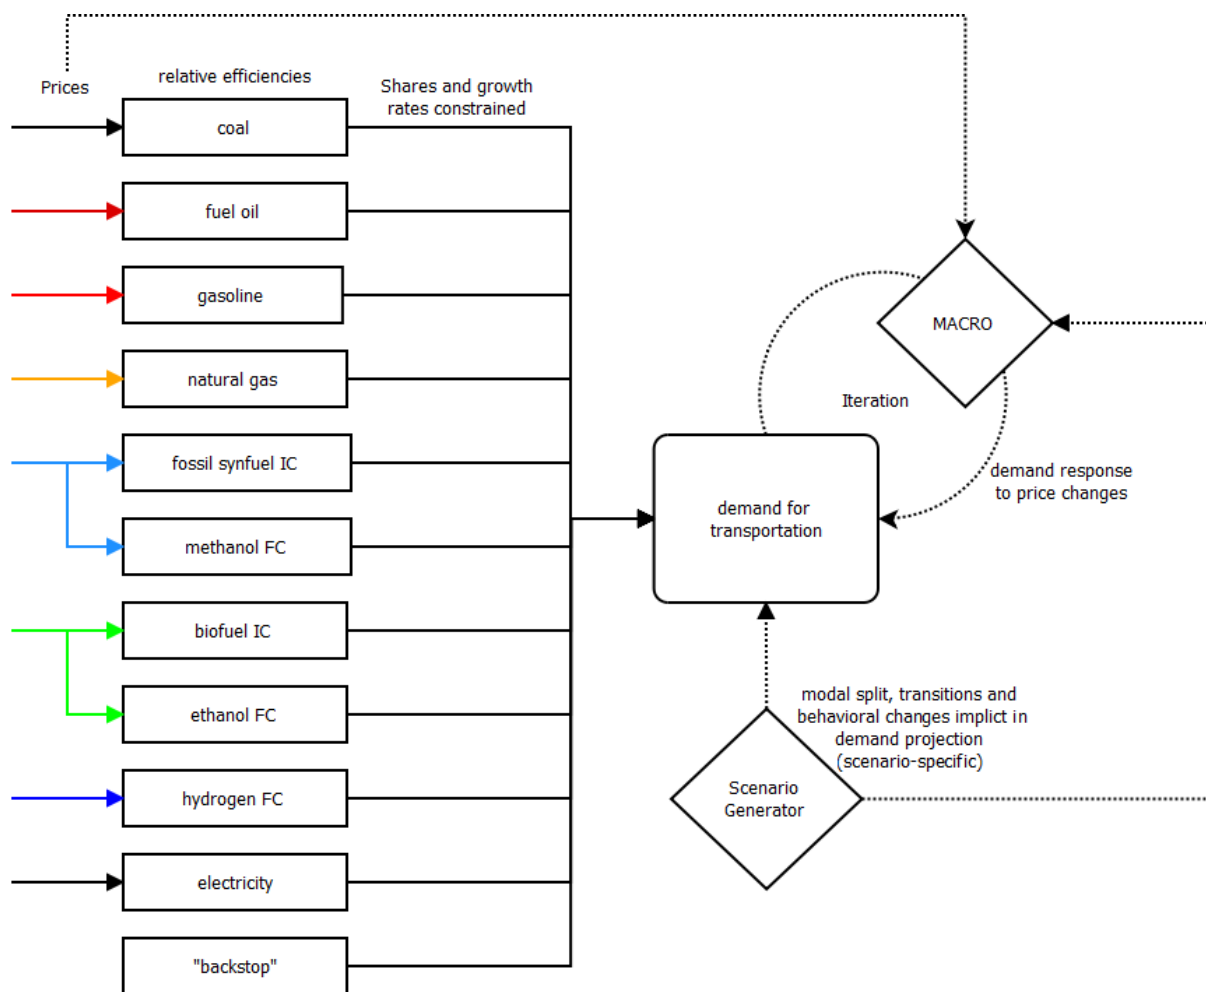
Prices

relative efficiencies

Shares and growth rates constrained

coal

fuel oil

gasoline

natural gas

fossil synfuel IC

methanol FC

biofuel IC

ethanol FC

hydrogen FC

electricity

"backstop"

MACRO

Iteration

demand response to price changes

demand for transportation

modal split, transitions and behavioral changes implict in demand projection (scenario-specific)

Scenario Generator